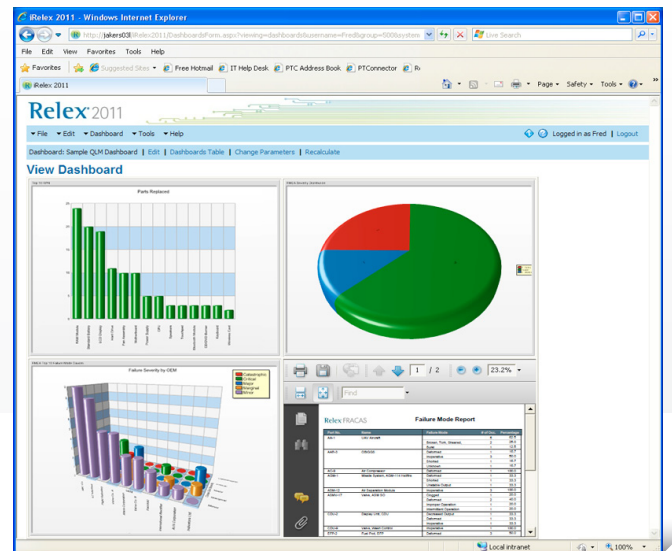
iRelex 2011 - Windows Internet Explorer

http://jakers03l/iRelex2011/DashboardsForm.aspx?viewing=dashboards&username=Fred&group=0000system

Live Search

File Edit View Favorites Tools Help

Favorites | Suggested Sites | Free Hotmail | IT Help Desk | PTC Address Book | PTConnector

iRelex 2011

Page | Safety | Tools

Relex 2011

File | Edit | Dashboard | Tools | Help

Logged in as Fred | Logout

Dashboard: Sample QLM Dashboard | Edit | Dashboards Table | Change Parameters | Recalculate

View Dashboard

Parts Replaced

Failure Severity by OEM

Catastrophic
Critical
Major
Marginal
Minor

1 / 2

23.2%

Find

Relex FRACAS

Failure Mode Report

Local intranet

100%